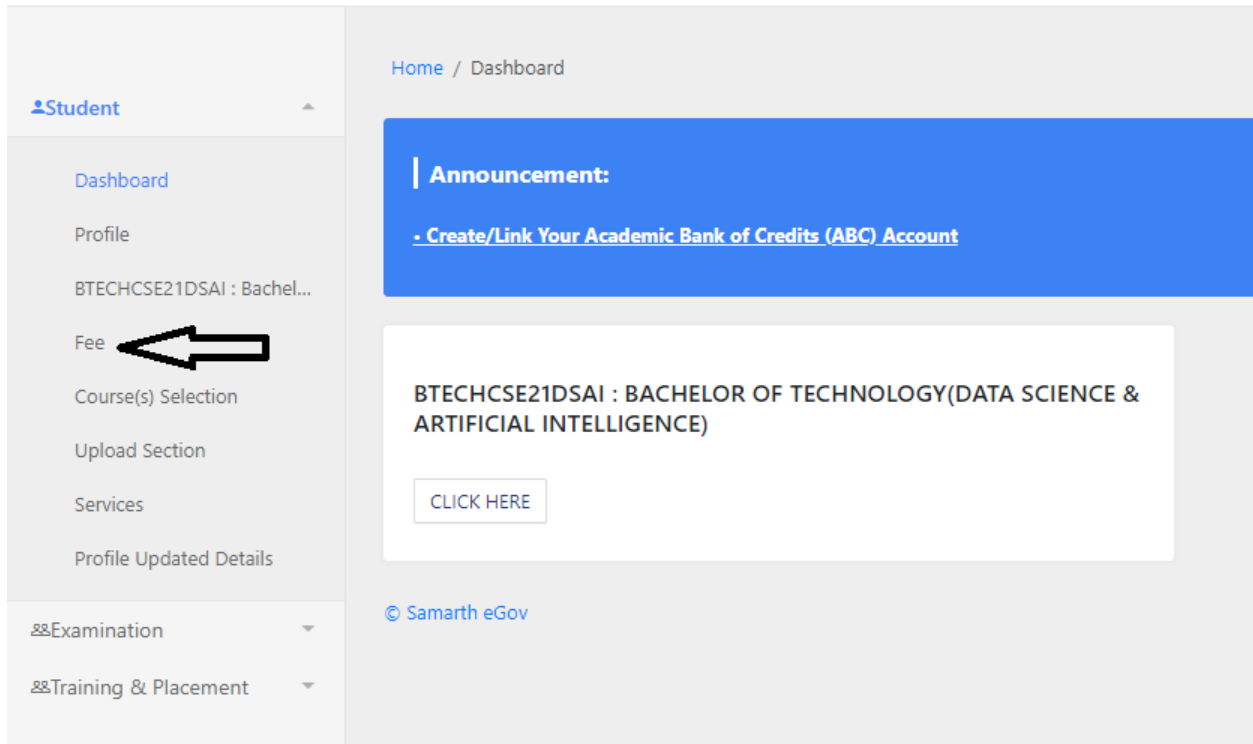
Student

Dashboard

Profile

BTECHCSE21DSAI : Bachel...

Fee

Course(s) Selection

Upload Section

Services

Profile Updated Details

Examination

Training & Placement

Home / Dashboard

Announcement:

- Create/Link Your Academic Bank of Credits (ABC) Account

BTECHCSE21DSAI : BACHELOR OF TECHNOLOGY(DATA SCIENCE & ARTIFICIAL INTELLIGENCE)

CLICK HERE

© Samarth eGov